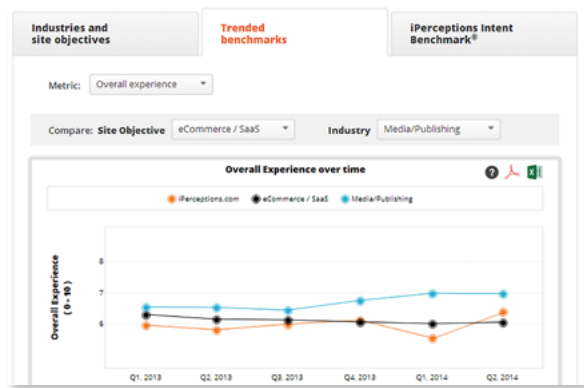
Industries and site objectives

Trended benchmarks

iPerceptions Intent Benchmark®

Metric: Overall experience

Compare: Site Objective eCommerce / SaaS

Industry Media/Publishing

Overall Experience over time

iPerceptions.com eCommerce / SaaS Media/Publishing

Overall Experience ( 0 - 10 )

8

7

6

Q1, 2013 Q2, 2013 Q3, 2013 Q4, 2013 Q1, 2014 Q2, 2014